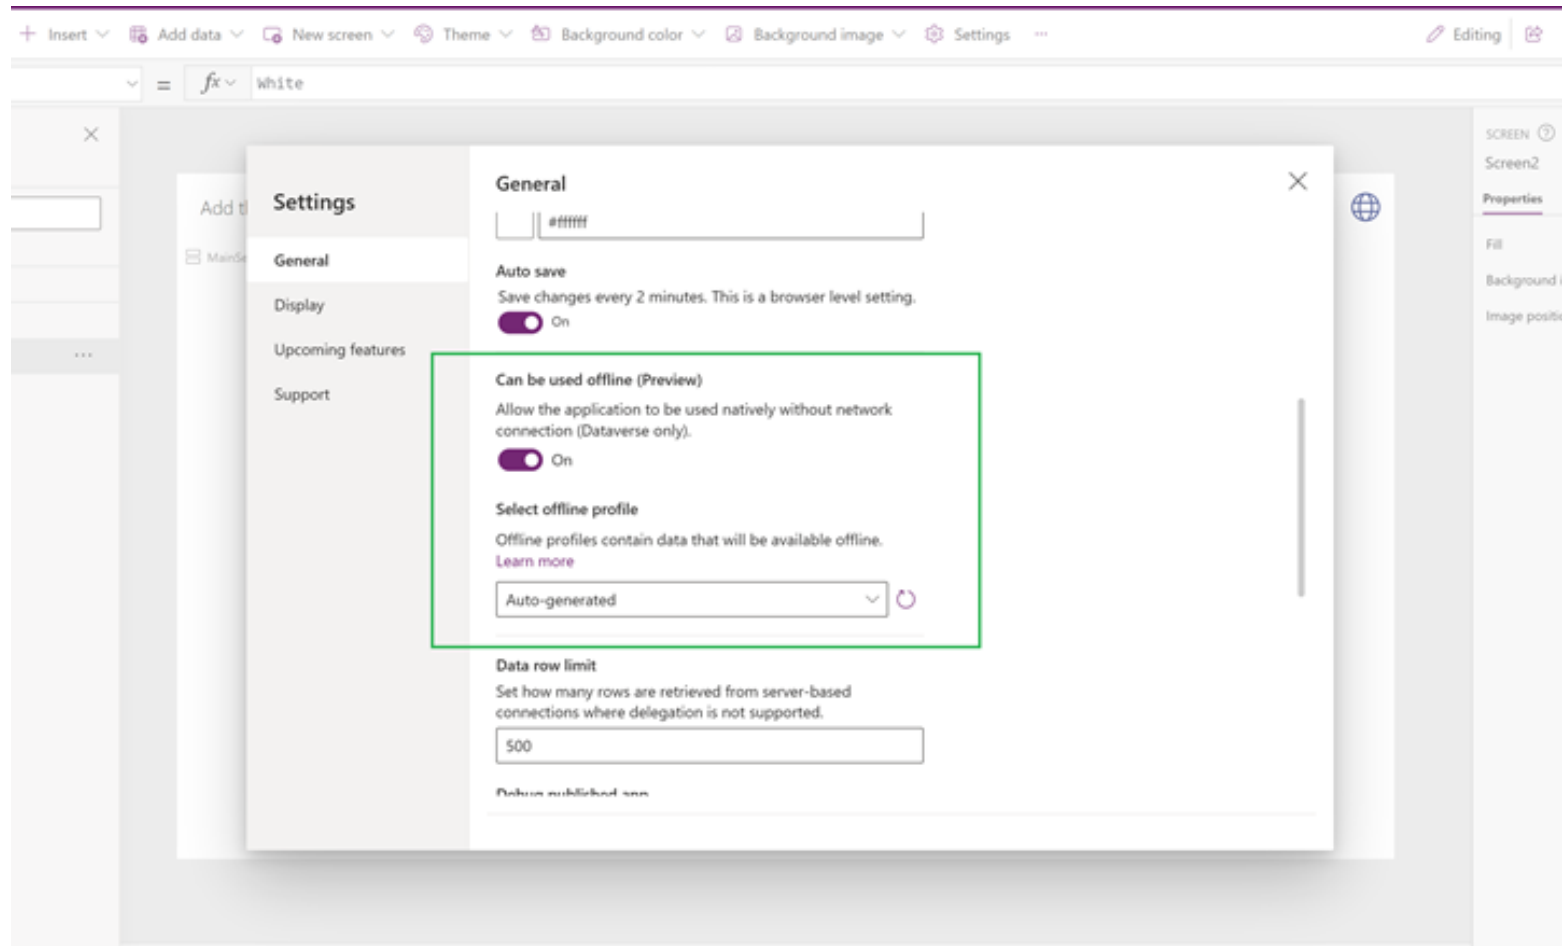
+ Insert Add data New screen Theme Background color Background image Settings ··· Editing

= fx White

Add t

MainS

Settings

General

Display

Upcoming features

Support

General

#ffffff

Auto save

Save changes every 2 minutes. This is a browser level setting.

On

Can be used offline (Preview)

Allow the application to be used natively without network connection (Dataverse only).

On

Select offline profile

Offline profiles contain data that will be available offline.
Learn more

Auto-generated

Data row limit

Set how many rows are retrieved from server-based connections where delegation is not supported.

500

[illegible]

SCREEN

Screen2

Properties

Fill

Background i

Image positi